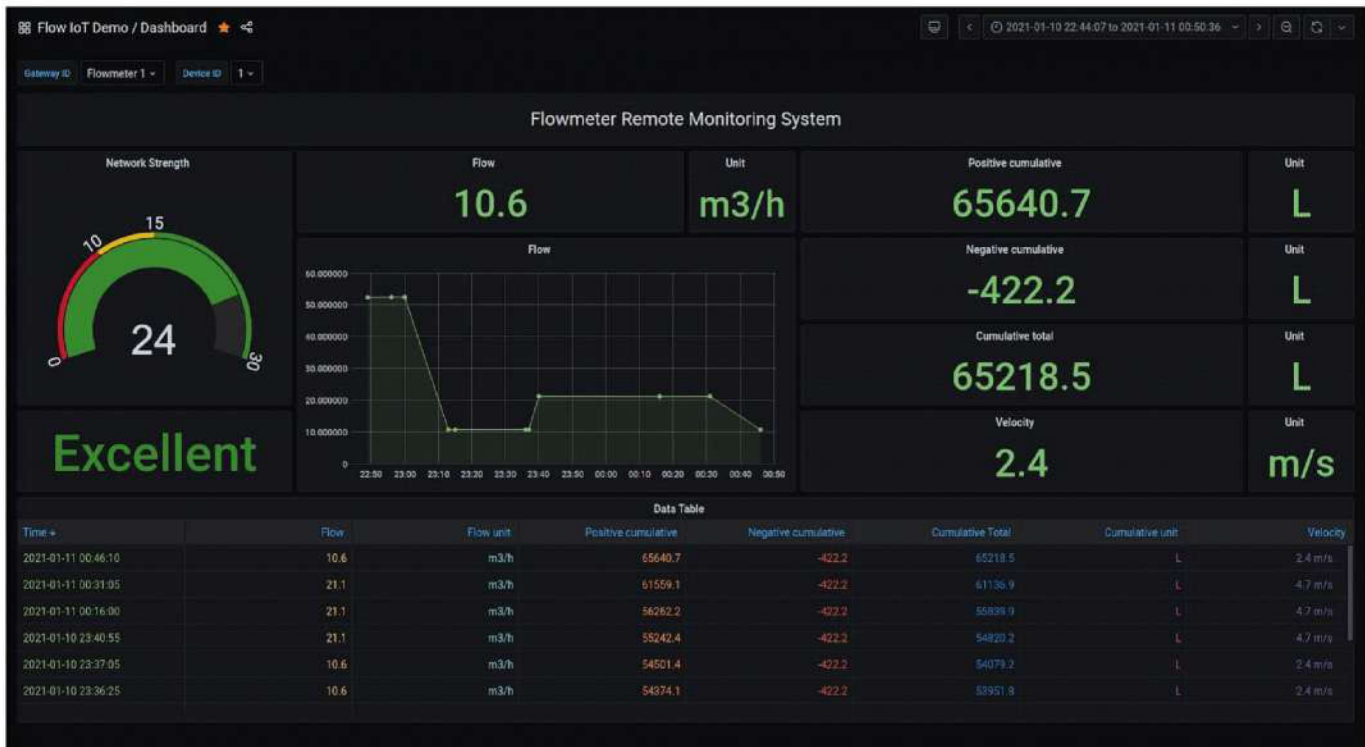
Flow IoT Demo / Dashboard

2021-01-10 22:44:07 to 2021-01-11 00:50:36

Gateway ID Flowmeter 1 Device ID 1

Flowmeter Remote Monitoring System

Network Strength

0 10 15 30

24

Excellent

Flow

10.6

Unit

m3/h

Flow

60.000000
50.000000
40.000000
30.000000
20.000000
10.000000
0

22:50 23:00 23:10 23:20 23:30 23:40 23:50 00:00 00:10 00:20 00:30 00:40 00:50

Positive cumulative

65640.7

Unit

L

Negative cumulative

-422.2

Unit

L

Cumulative total

65218.5

Unit

L

Velocity

2.4

Unit

m/s

Data Table

| Time | Flow | Flow unit | Positive cumulative | Negative cumulative | Cumulative Total | Cumulative unit | Velocity |
|---|---|---|---|---|---|---|---|
| 2021-01-11 00:46:10 | 10.6 | m3/h | 65640.7 | -422.2 | 65218.5 | L | 2.4 m/s |
| 2021-01-11 00:31:05 | 21.1 | m3/h | 61559.1 | -422.2 | 61136.9 | L | 4.7 m/s |
| 2021-01-11 00:16:00 | 21.1 | m3/h | 56262.2 | -422.2 | 55839.9 | L | 4.7 m/s |
| 2021-01-10 23:40:55 | 21.1 | m3/h | 55242.4 | -422.2 | 54820.2 | L | 4.7 m/s |
| 2021-01-10 23:37:05 | 10.6 | m3/h | 54501.4 | -422.2 | 54079.2 | L | 2.4 m/s |
| 2021-01-10 23:36:25 | 10.6 | m3/h | 54374.1 | -422.2 | 53951.8 | L | 2.4 m/s |